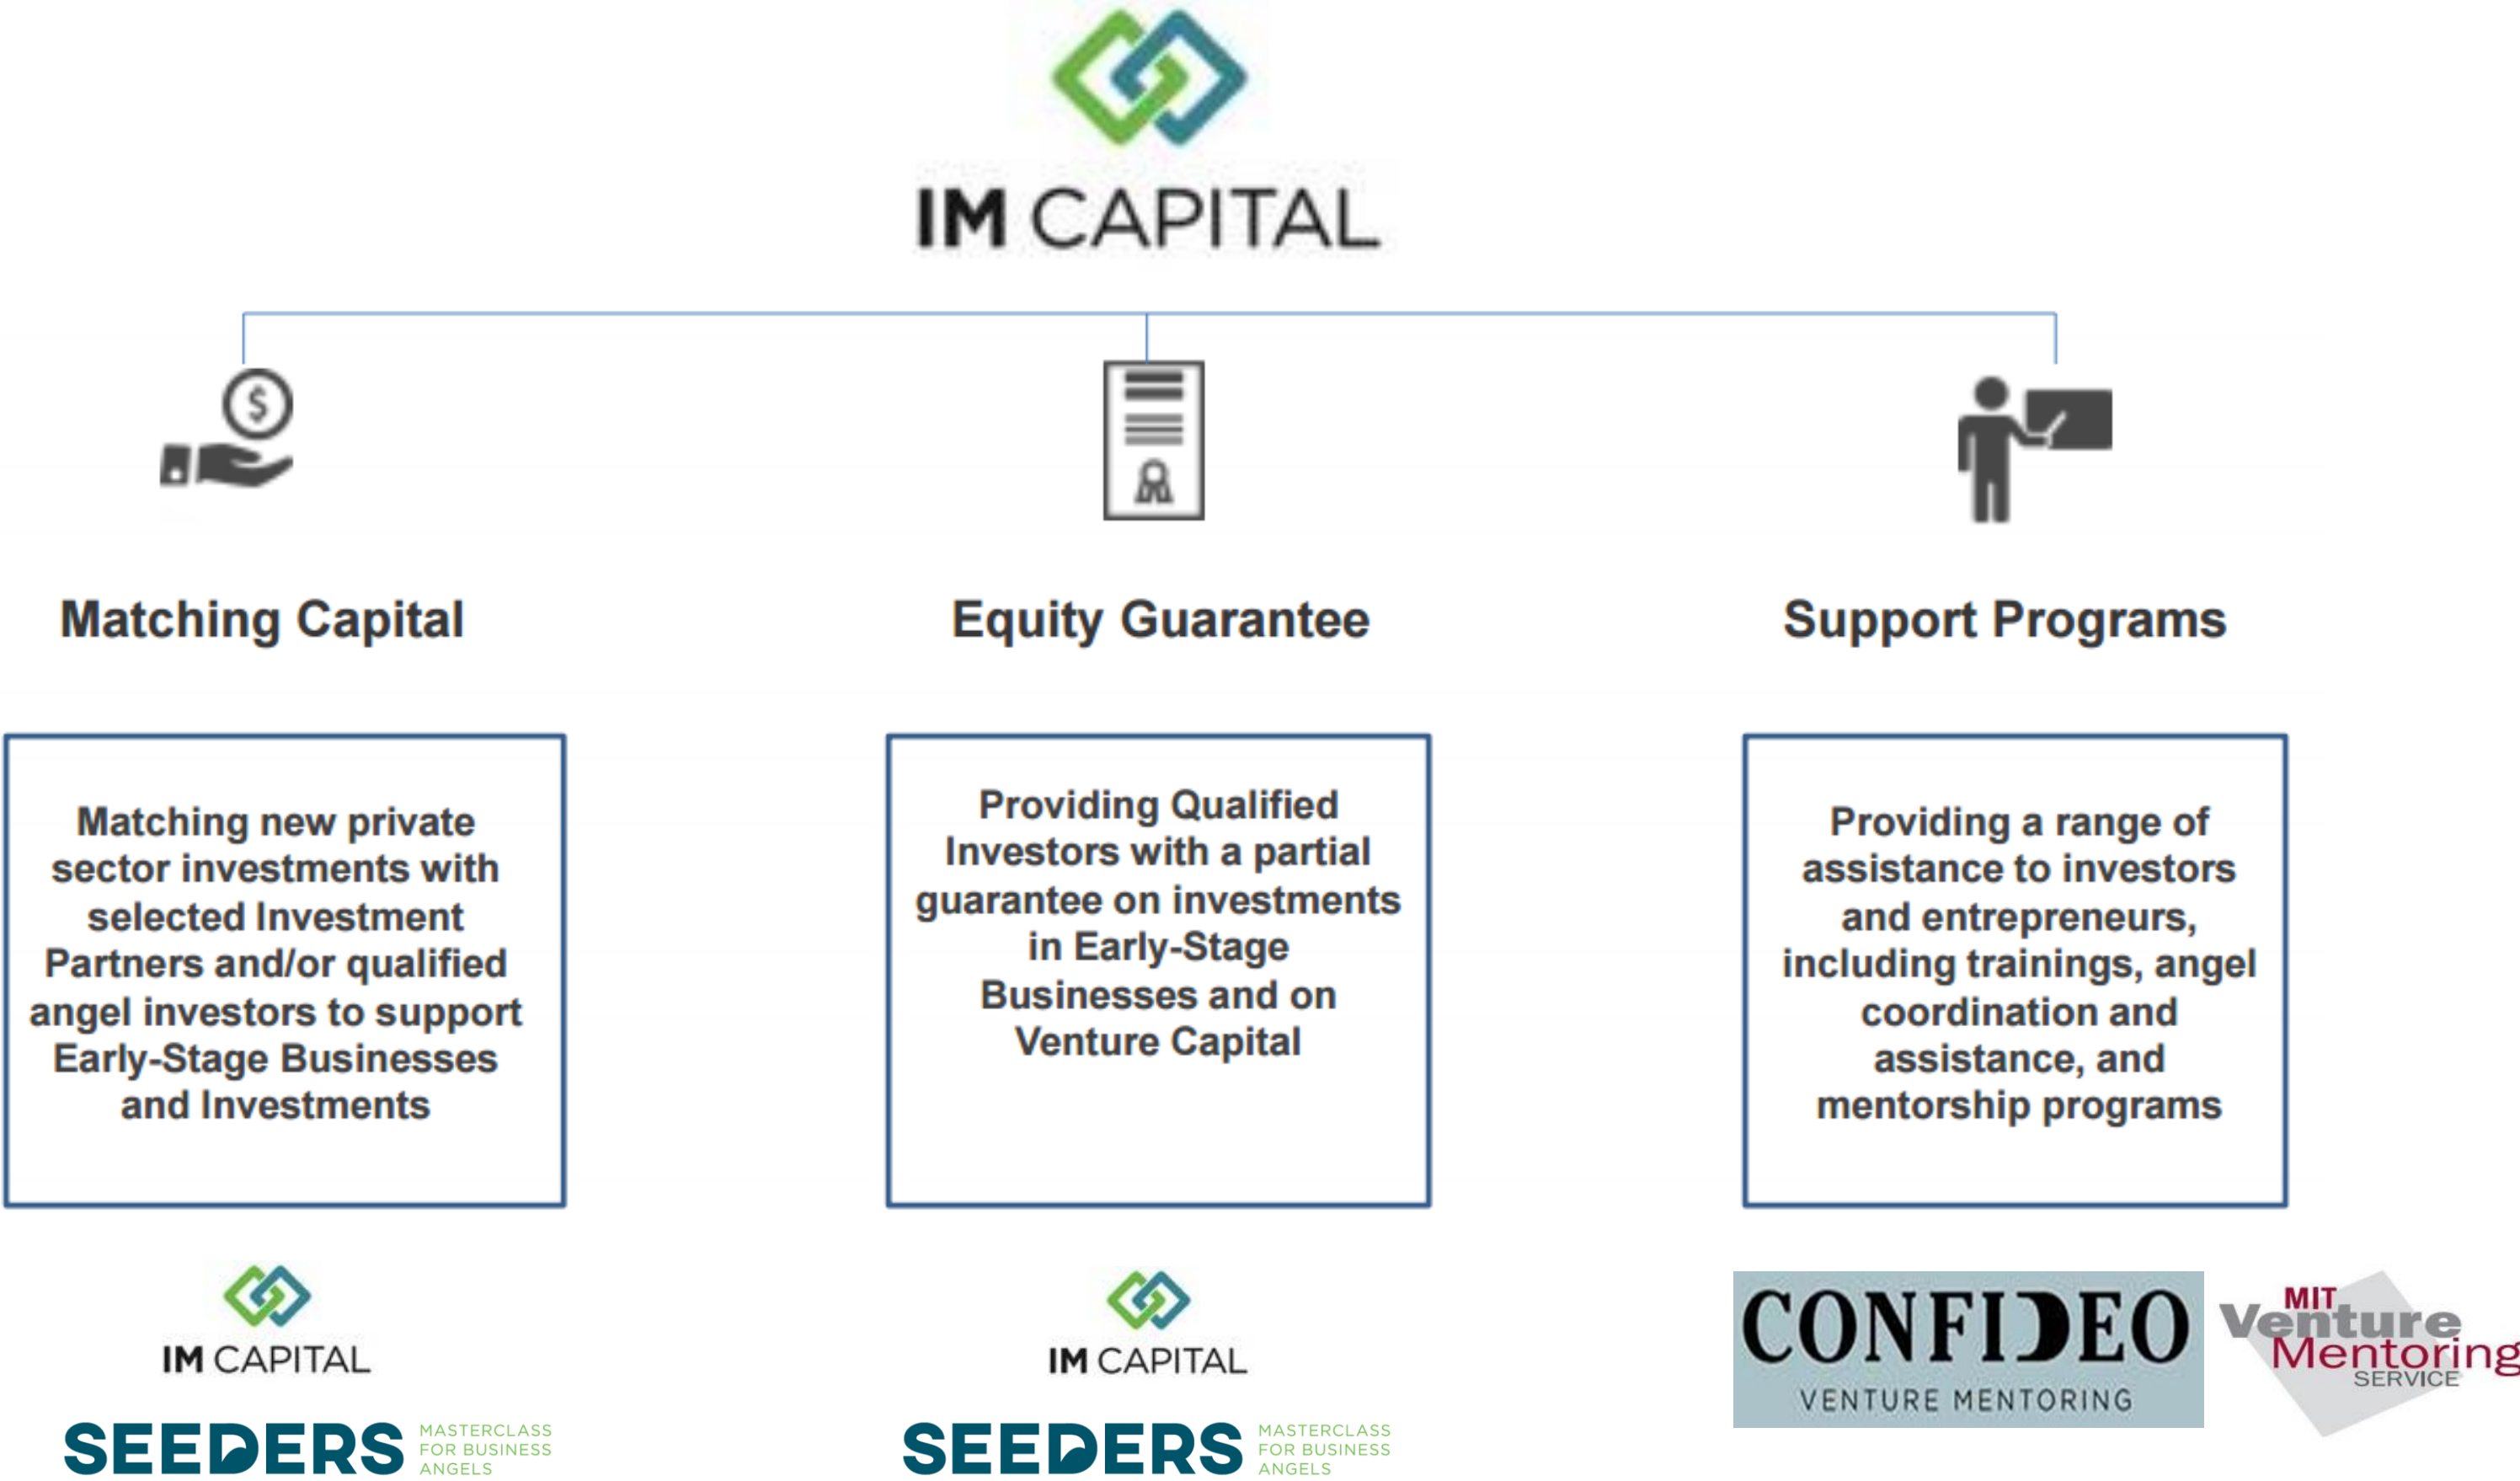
IM CAPITAL

Matching Capital

Equity Guarantee

Support Programs

Matching new private sector investments with selected Investment Partners and/or qualified angel investors to support Early-Stage Businesses and Investments

Providing Qualified Investors with a partial guarantee on investments in Early-Stage Businesses and on Venture Capital

Providing a range of assistance to investors and entrepreneurs, including trainings, angel coordination and assistance, and mentorship programs

IM CAPITAL

SEEDERS MASTERCLASS FOR BUSINESS ANGELS

IM CAPITAL

SEEDERS MASTERCLASS FOR BUSINESS ANGELS

CONFIDEO VENTURE MENTORING

MIT Venture Mentoring SERVICE